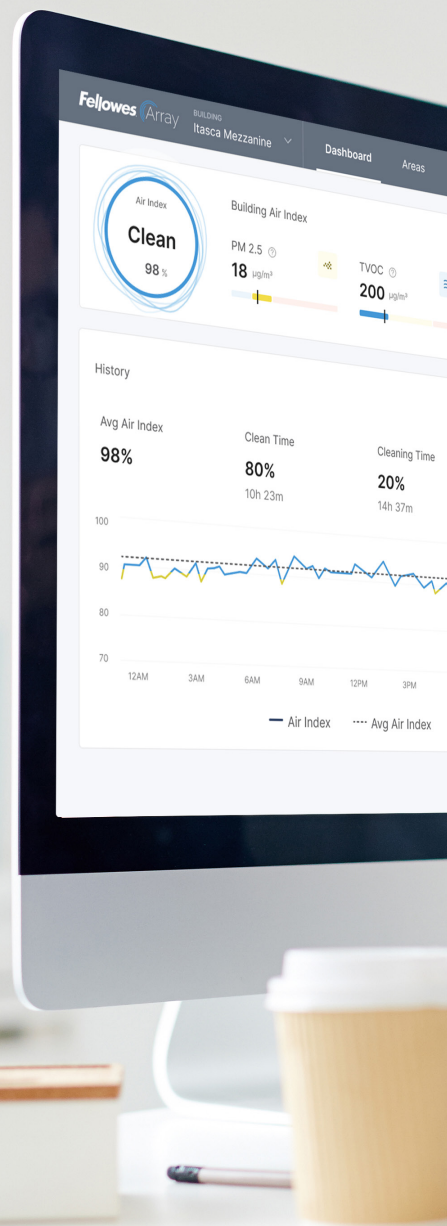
Fellowes Array
BUILDING
Itasca Mezzanine
Dashboard
Areas

Air Index
Clean
98 %

Building Air Index
PM 2.5
18 μg/m³
TVOC
200 μg/m³

History

Avg Air Index
98%
Clean Time
80%
10h 23m
Cleaning Time
20%
14h 37m

100
90
80
70
12AM
3AM
6AM
9AM
12PM
3PM

Air Index
Avg Air Index